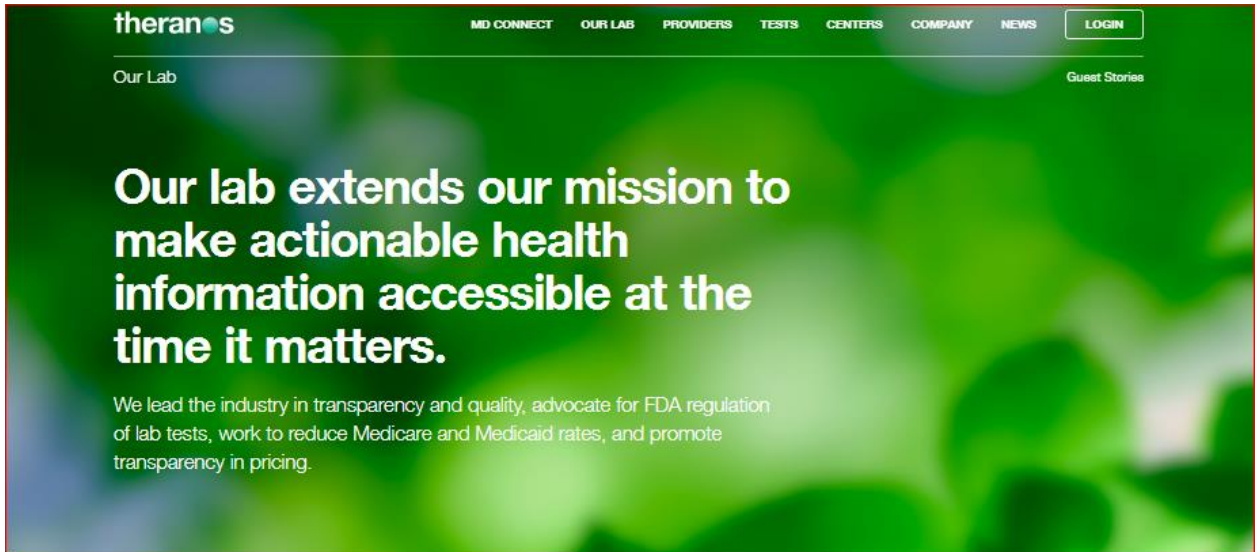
theranos

MD CONNECT OUR LAB PROVIDERS TESTS CENTERS COMPANY NEWS LOGIN

Our Lab

Guest Stories

Our lab extends our mission to make actionable health information accessible at the time it matters.

We lead the industry in transparency and quality, advocate for FDA regulation of lab tests, work to reduce Medicare and Medicaid rates, and promote transparency in pricing.